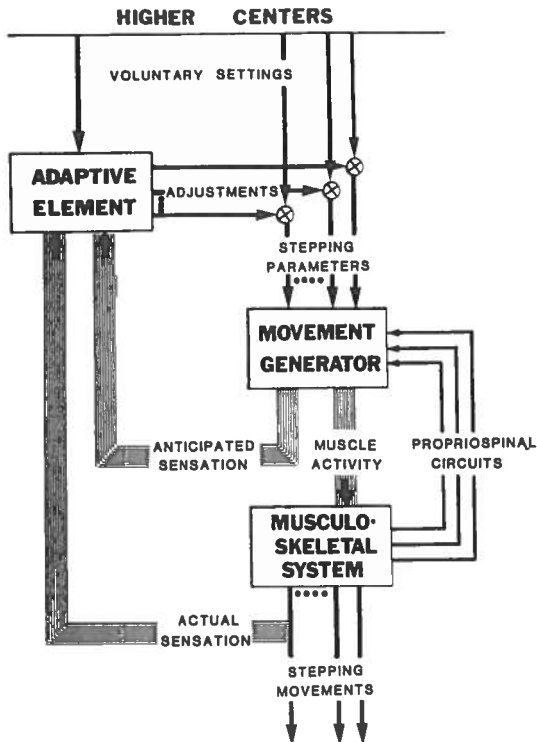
HIGHER CENTERS

VOLUNTARY SETTINGS

ADAPTIVE ELEMENT

ADJUSTMENTS

STEPPING PARAMETERS

MOVEMENT GENERATOR

ANTICIPATED SENSATION

MUSCLE ACTIVITY

PROPRIOSPINAL CIRCUITS

MUSCULO-SKELETAL SYSTEM

ACTUAL SENSATION

STEPPING MOVEMENTS